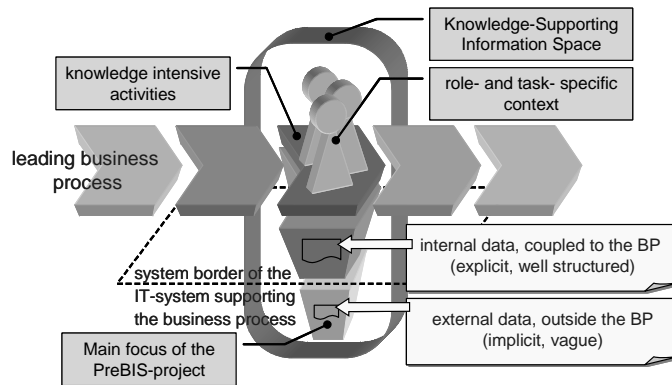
Knowledge-Supporting Information Space

knowledge intensive activities

role- and task- specific context

leading business process

internal data, coupled to the BP (explicit, well structured)

system border of the IT-system supporting the business process

external data, outside the BP (implicit, vague)

Main focus of the PreBIS-project